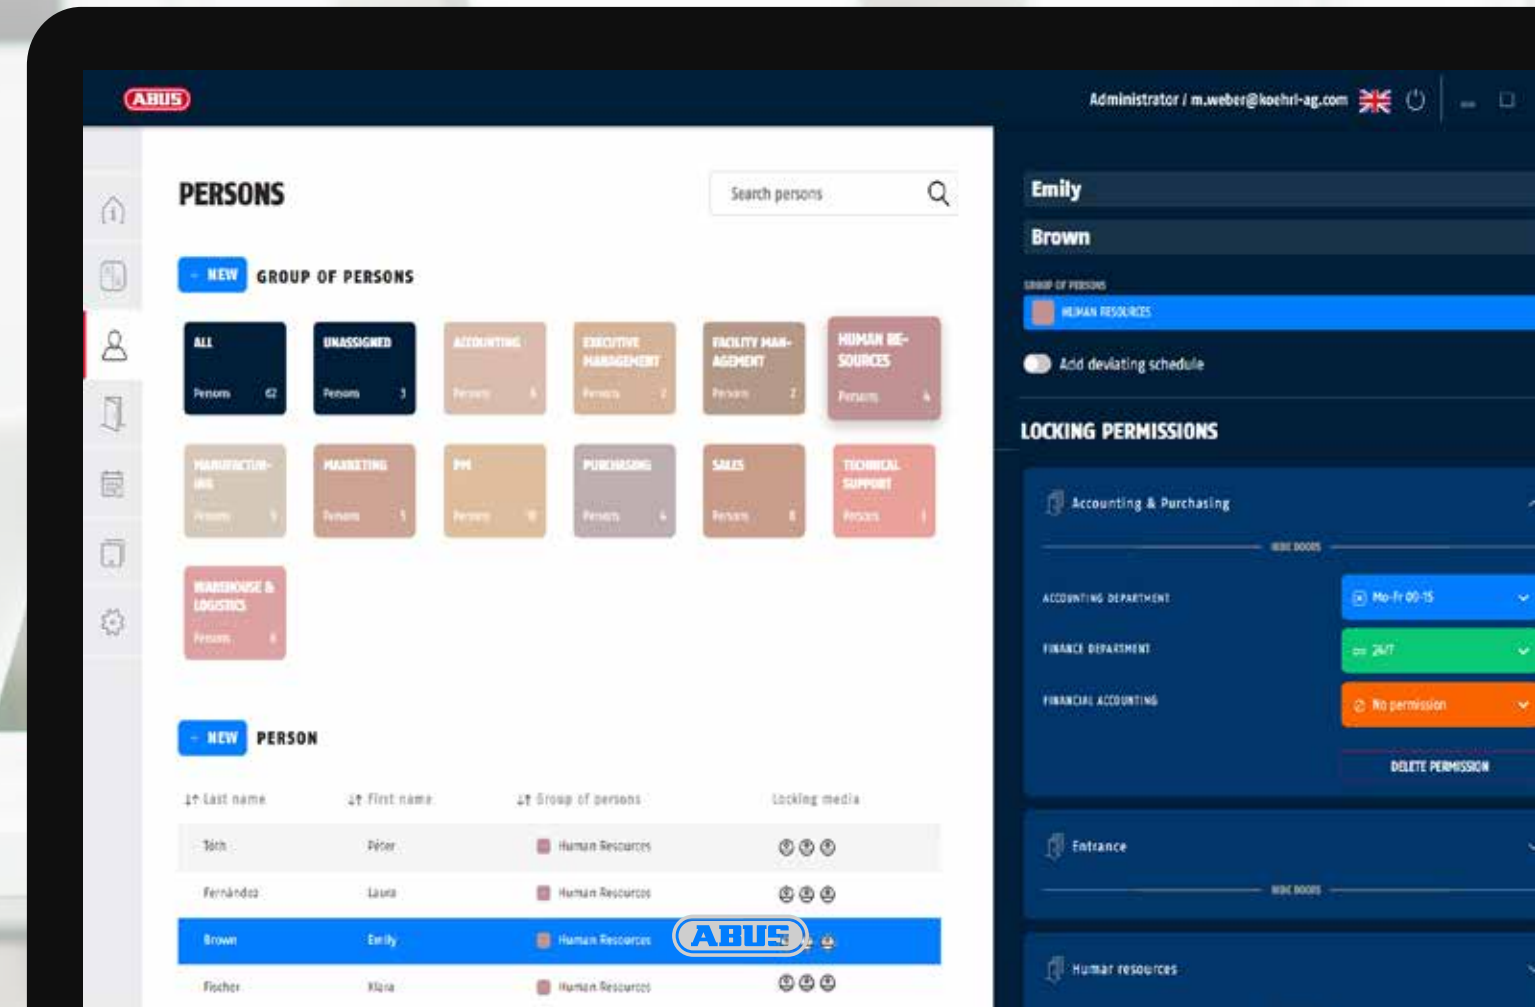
ABUS

Administrator / m.weber@koehrl-ag.com

PERSONS

Search persons

+ NEW GROUP OF PERSONS

ALL Persons 62
UNASSIGNED Persons 3
ACCOUNTING Persons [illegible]
EXECUTIVE MANAGEMENT Persons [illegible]
FACILITY MANAGEMENT Persons 2
HUMAN RESOURCES Persons 4
MANUFACTURING Persons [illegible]
MARKETING Persons 1
PM Persons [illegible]
PURCHASING Persons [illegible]
SALES Persons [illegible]
TECHNICAL SUPPORT Persons 1
WAREHOUSE & LOGISTICS Persons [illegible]

+ NEW PERSON

| Last name | First name | Group of persons | Locking media |
|---|---|---|---|
| Tóth | Péter | Human Resources | |
| Fernández | Laura | Human Resources | |
| Brown | Emily | Human Resources | |
| Fischer | Klara | Human Resources | |

ABUS

Emily
Brown

GROUP OF PERSONS
HUMAN RESOURCES

Add deviating schedule

LOCKING PERMISSIONS

Accounting & Purchasing
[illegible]
ACCOUNTING DEPARTMENT Mo-Fr 00-15
FINANCE DEPARTMENT 24/7
FINANCIAL ACCOUNTING No permission
DELETE PERMISSION

Entrance
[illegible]

Human resources